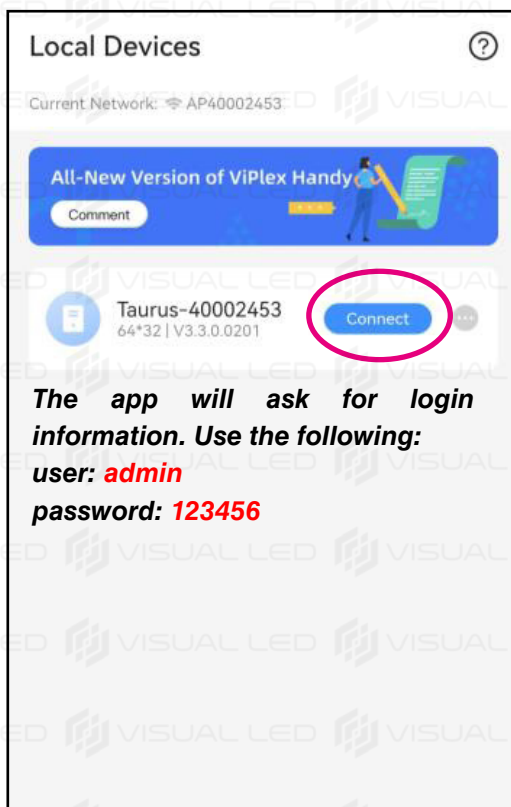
Local Devices

?

Current Network: AP40002453

All-New Version of ViPlex Handy

Comment

Taurus-40002453
64*32 | V3.3.0.0201

Connect

The app will ask for login information. Use the following:
user: admin
password: 123456

VISUAL LED VISUAL LED VISUAL LED VISUAL LED VISUAL LED VISUAL LED VISUAL LED VISUAL LED VISUAL LED VISUAL LED VISUAL LED VISUAL LED